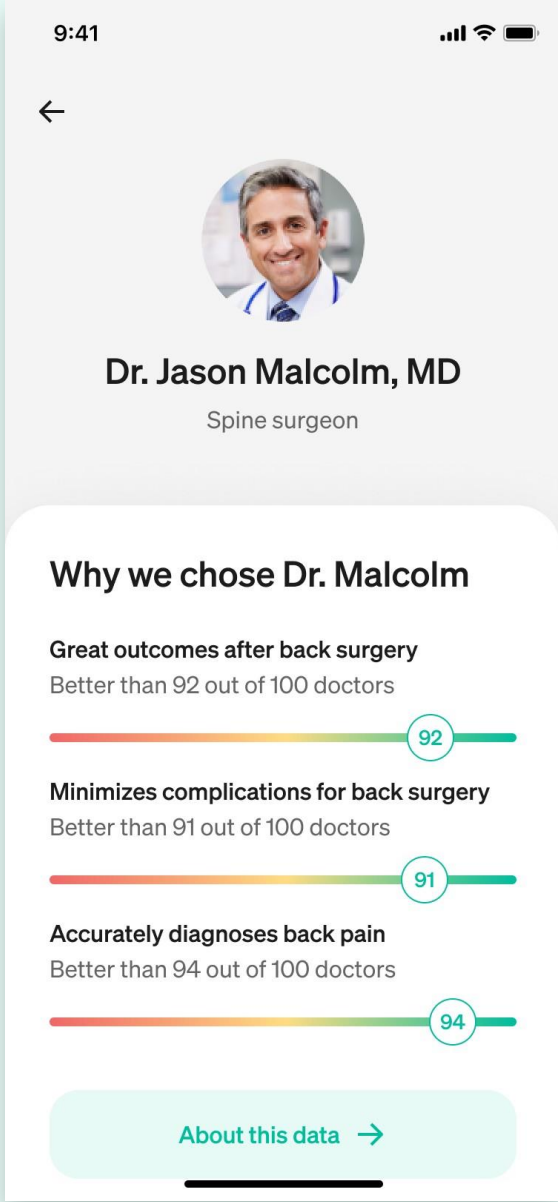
9:41

←

Dr. Jason Malcolm, MD

Spine surgeon

Why we chose Dr. Malcolm

Great outcomes after back surgery
Better than 92 out of 100 doctors

92

Minimizes complications for back surgery
Better than 91 out of 100 doctors

91

Accurately diagnoses back pain
Better than 94 out of 100 doctors

94

About this data →